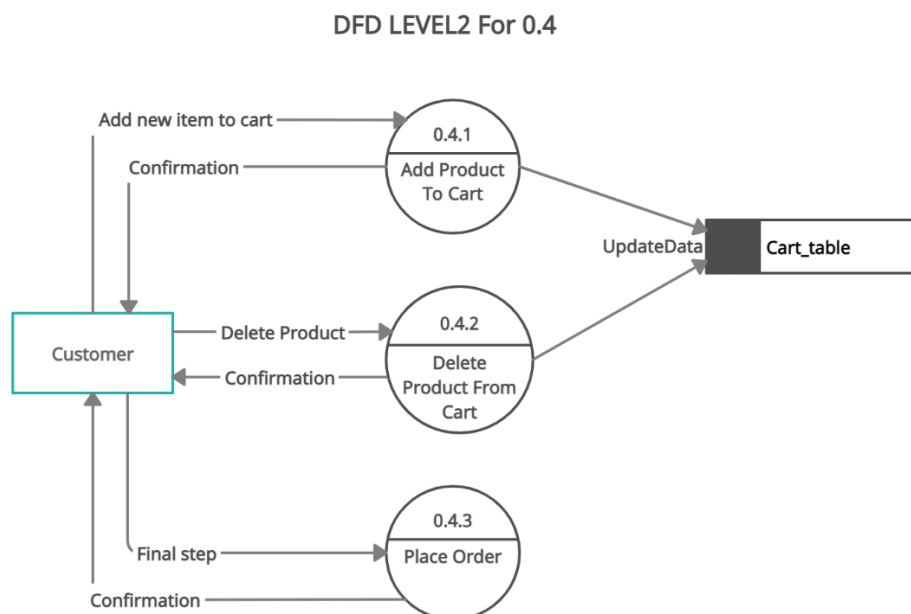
DFD LEVEL2 For 0.4

Add new item to cart

0.4.1

Add Product To Cart

Confirmation

UpdateData

Cart_table

Customer

Delete Product

0.4.2

Delete Product From Cart

Confirmation

Final step

0.4.3

Place Order

Confirmation